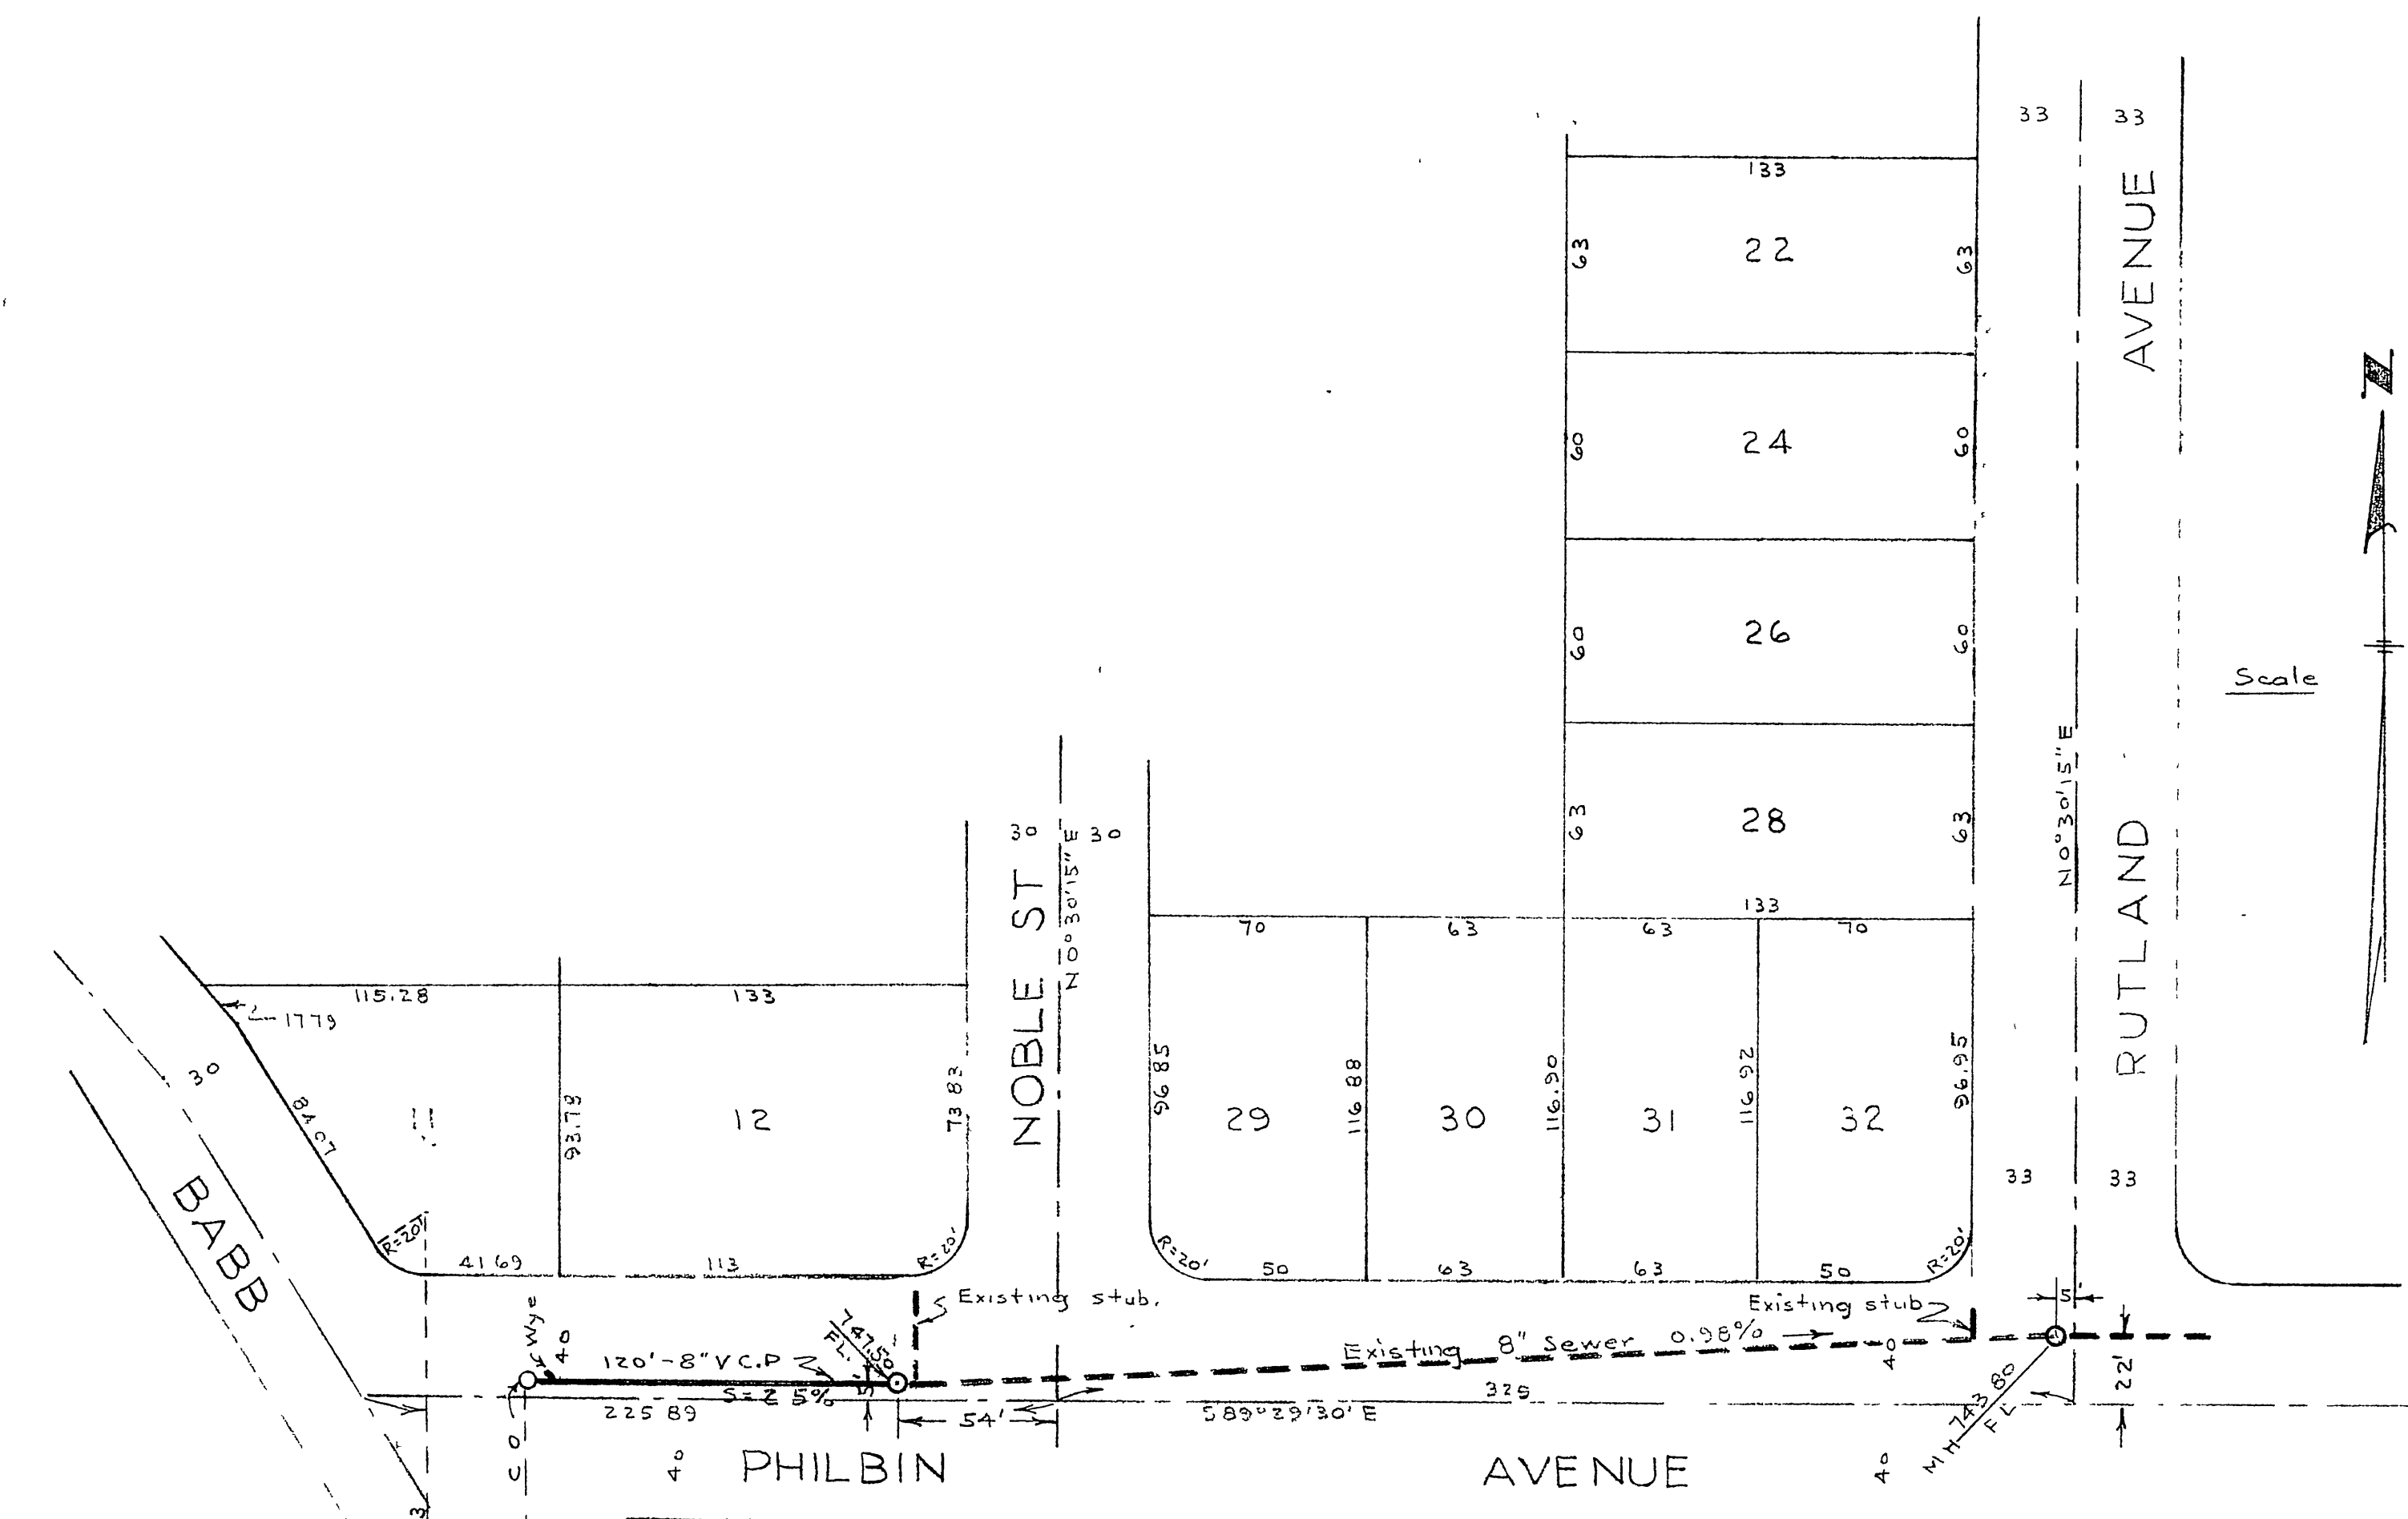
33
33
133
AVENUE
63
22
63
60
24
60
60
26
60
Scale
63
28
63
N 0°30'15" E
RUTLAND
133
30
NOBLE ST
N 0°30'15" E
30
70
63
63
70
115.28
133
1779
30
84.07
11
93.79
12
73.83
96.85
29
116.88
30
116.90
31
116.92
32
96.95
33
33
BABB
R=20'
41.69
113
R=20'
R=20'
50
63
63
50
R=20'
Existing stub.
Existing stub
5'
Wye
40
120'-8" V.C.P
FL. 747.50
Existing 8" Sewer 0.98%
40
22'
225.89
S=2.5%
54'
325
S 89°29'30" E
MH 743.80 FL
C O
40
PHILBIN
AVENUE
40